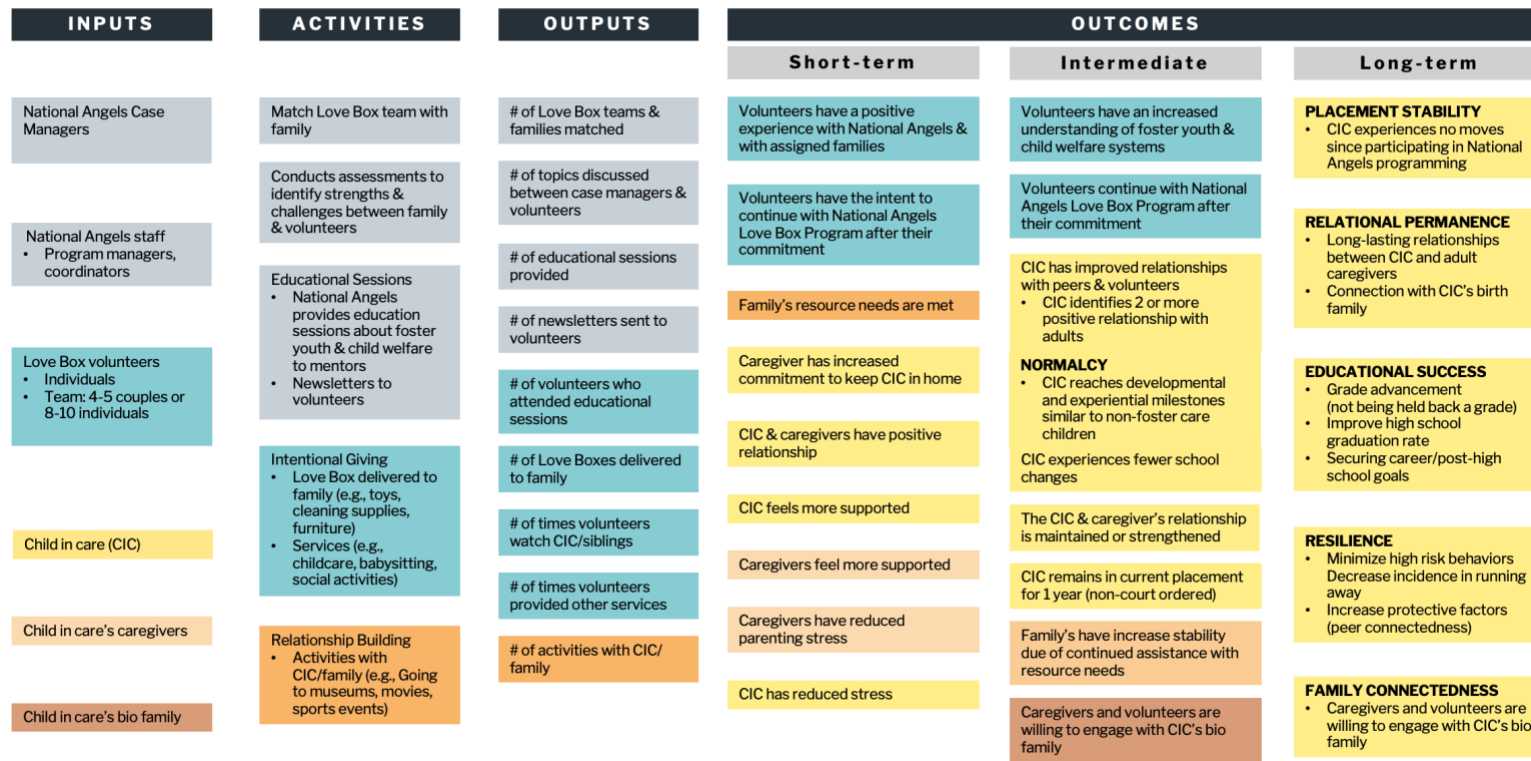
INPUTS

National Angels Case Managers

National Angels staff
• Program managers, coordinators

Love Box volunteers
• Individuals
• Team: 4-5 couples or 8-10 individuals

Child in care (CIC)

Child in care's caregivers

Child in care's bio family

ACTIVITIES

Match Love Box team with family

Conducts assessments to identify strengths & challenges between family & volunteers

Educational Sessions
• National Angels provides education sessions about foster youth & child welfare to mentors
• Newsletters to volunteers

Intentional Giving
• Love Box delivered to family (e.g., toys, cleaning supplies, furniture)
• Services (e.g., childcare, babysitting, social activities)

Relationship Building
• Activities with CIC/family (e.g., Going to museums, movies, sports events)

OUTPUTS

# of Love Box teams & families matched

# of topics discussed between case managers & volunteers

# of educational sessions provided

# of newsletters sent to volunteers

# of volunteers who attended educational sessions

# of Love Boxes delivered to family

# of times volunteers watch CIC/siblings

# of times volunteers provided other services

# of activities with CIC/family

OUTCOMES

Short-term

Volunteers have a positive experience with National Angels & with assigned families

Volunteers have the intent to continue with National Angels Love Box Program after their commitment

Family's resource needs are met

Caregiver has increased commitment to keep CIC in home

CIC & caregivers have positive relationship

CIC feels more supported

Caregivers feel more supported

Caregivers have reduced parenting stress

CIC has reduced stress

Intermediate

Volunteers have an increased understanding of foster youth & child welfare systems

Volunteers continue with National Angels Love Box Program after their commitment

CIC has improved relationships with peers & volunteers
• CIC identifies 2 or more positive relationship with adults

NORMALCY
• CIC reaches developmental and experiential milestones similar to non-foster care children

CIC experiences fewer school changes

The CIC & caregiver's relationship is maintained or strengthened

CIC remains in current placement for 1 year (non-court ordered)

Family's have increase stability due of continued assistance with resource needs

Caregivers and volunteers are willing to engage with CIC's bio family

Long-term

PLACEMENT STABILITY
• CIC experiences no moves since participating in National Angels programming

RELATIONAL PERMANENCE
• Long-lasting relationships between CIC and adult caregivers
• Connection with CIC's birth family

EDUCATIONAL SUCCESS
• Grade advancement (not being held back a grade)
• Improve high school graduation rate
• Securing career/post-high school goals

RESILIENCE
• Minimize high risk behaviors Decrease incidence in running away
• Increase protective factors (peer connectedness)

FAMILY CONNECTEDNESS
• Caregivers and volunteers are willing to engage with CIC's bio family